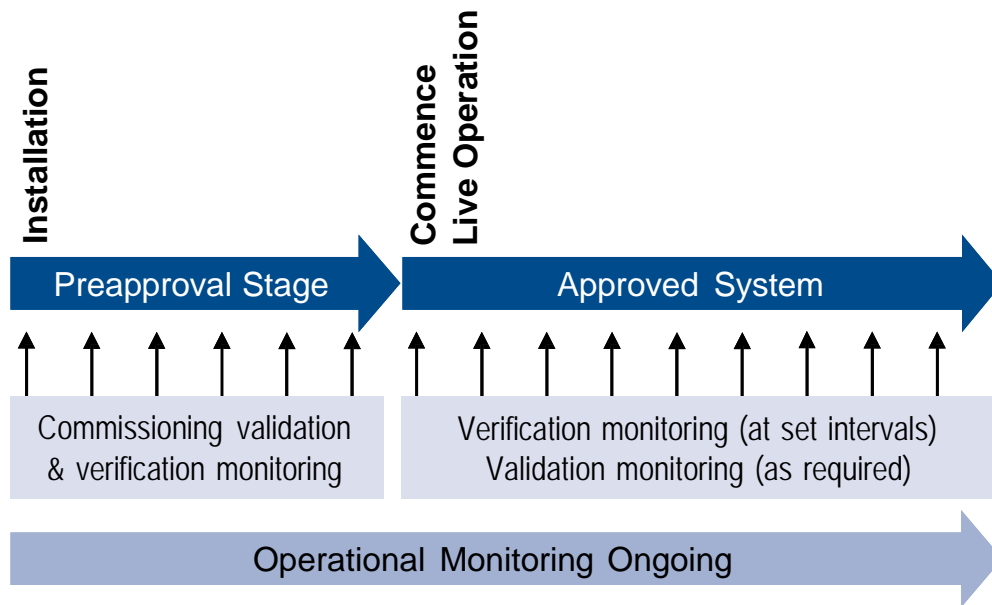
Installation

Commence Live Operation

Preapproval Stage

Approved System

Commissioning validation & verification monitoring

Verification monitoring (at set intervals)
Validation monitoring (as required)

Operational Monitoring Ongoing